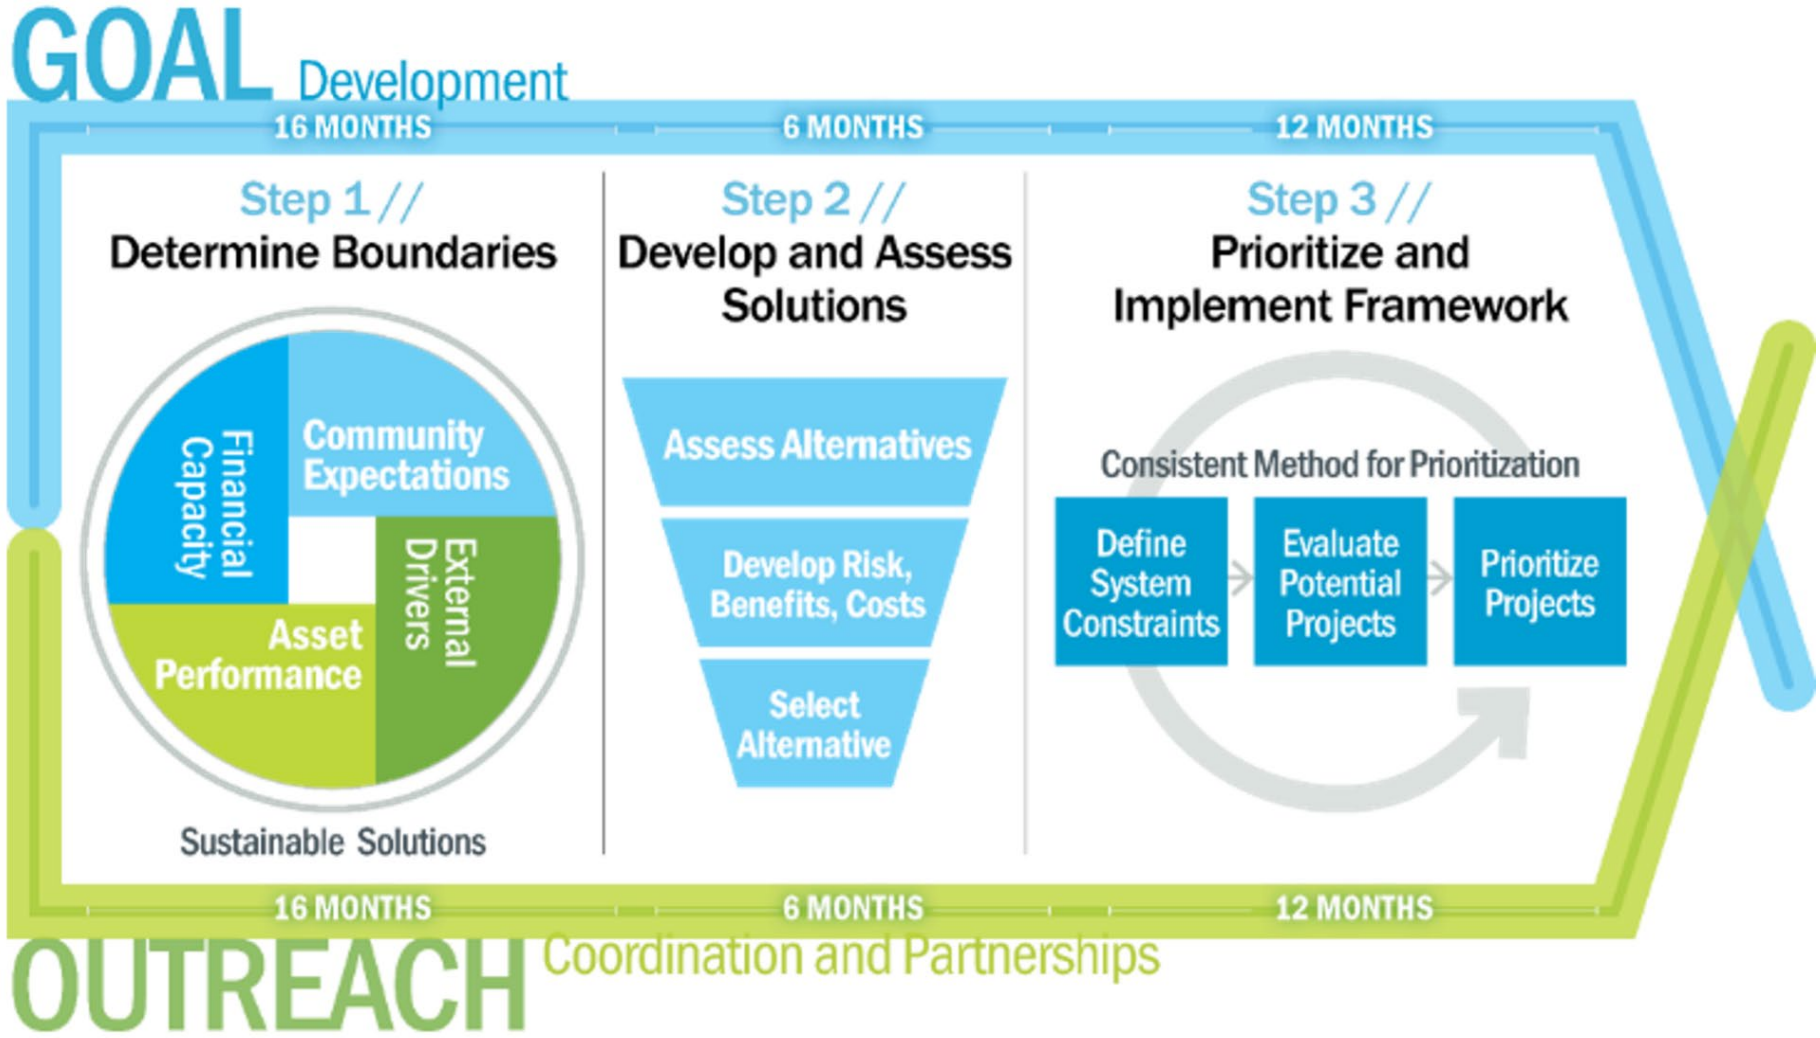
GOAL Development

16 MONTHS

6 MONTHS

12 MONTHS

Step 1 //
Determine Boundaries

Financial Capacity

Community Expectations

Asset Performance

External Drivers

Sustainable Solutions

Step 2 //
Develop and Assess Solutions

Assess Alternatives

Develop Risk, Benefits, Costs

Select Alternative

Step 3 //
Prioritize and Implement Framework

Consistent Method for Prioritization

Define System Constraints

Evaluate Potential Projects

Prioritize Projects

16 MONTHS

6 MONTHS

12 MONTHS

OUTREACH Coordination and Partnerships